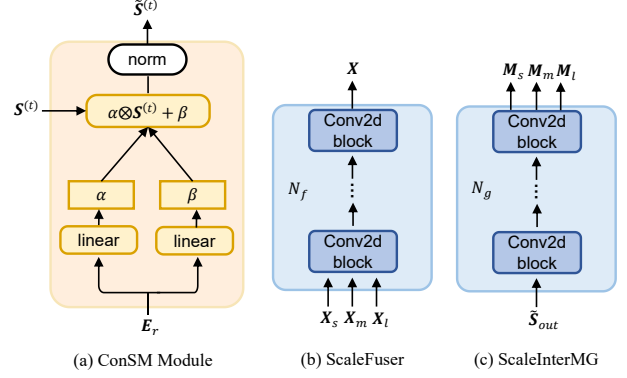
$\tilde{\boldsymbol{S}}^{(t)}$

norm

$\boldsymbol{S}^{(t)}$

$\alpha \otimes \boldsymbol{S}^{(t)} + \beta$

$\alpha$

$\beta$

linear

linear

$\boldsymbol{E}_r$

(a) ConSM Module

$\boldsymbol{X}$

Conv2d block

$N_f$

⋮

Conv2d block

$\boldsymbol{X}_s$ $\boldsymbol{X}_m$ $\boldsymbol{X}_l$

(b) ScaleFuser

$\boldsymbol{M}_s$ $\boldsymbol{M}_m$ $\boldsymbol{M}_l$

Conv2d block

$N_g$

⋮

Conv2d block

$\tilde{\boldsymbol{S}}_{out}$

(c) ScaleInterMG